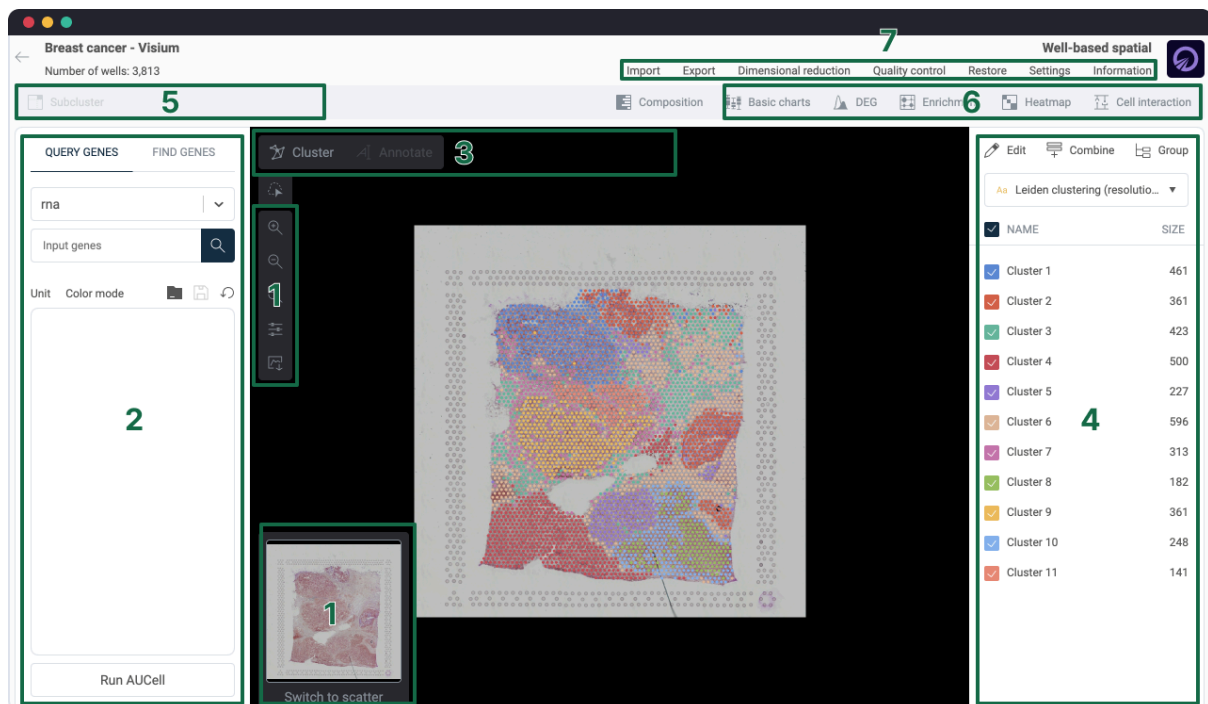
Breast cancer - Visium
Number of wells: 3,813

7
Well-based spatial
Import Export Dimensional reduction Quality control Restore Settings Information

Subcluster 5
Composition Basic charts DEG Enrichm 6 Heatmap Cell interaction

QUERY GENES FIND GENES
rna
Input genes
Unit Color mode
2
Run AUCell

Cluster Annotate 3
1
1
Switch to scatter

Edit Combine Group
Leiden clustering (resolutio...
NAME SIZE

| NAME | SIZE |
|---|---|
| Cluster 1 | 461 |
| Cluster 2 | 361 |
| Cluster 3 | 423 |
| Cluster 4 | 500 |
| Cluster 5 | 227 |
| Cluster 6 | 596 |
| Cluster 7 | 313 |
| Cluster 8 | 182 |
| Cluster 9 | 361 |
| Cluster 10 | 248 |
| Cluster 11 | 141 |

4